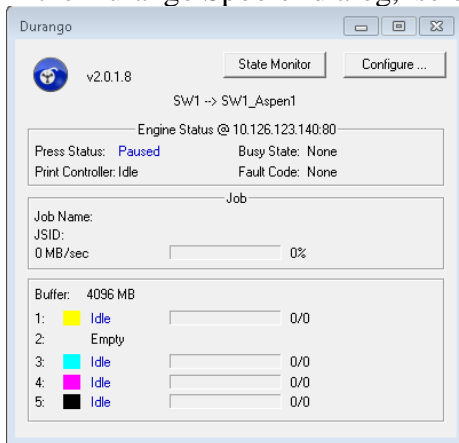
Durango

v2.0.1.8

State Monitor

Configure ...

SW1 --> SW1_Aspen1

Engine Status @ 10.126.123.140:80

Press Status: Paused

Busy State: None

Print Controller: Idle

Fault Code: None

Job

Job Name:

JSID:

0 MB/sec

0%

Buffer: 4096 MB

1: Idle 0/0

2: Empty

3: Idle 0/0

4: Idle 0/0

5: Idle 0/0